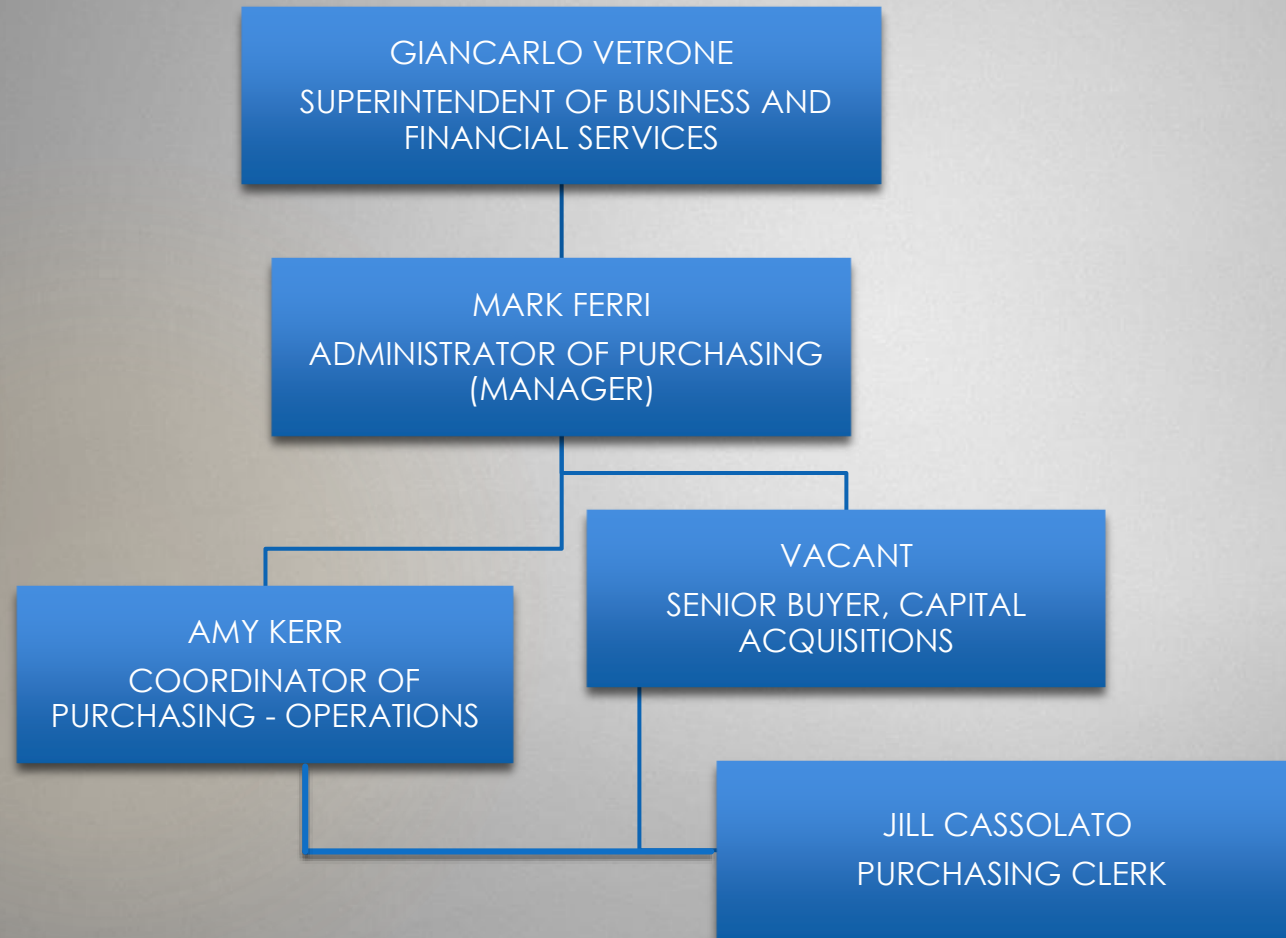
GIANCARLO VETRONE
SUPERINTENDENT OF BUSINESS AND FINANCIAL SERVICES

MARK FERRI
ADMINISTRATOR OF PURCHASING (MANAGER)

VACANT
SENIOR BUYER, CAPITAL ACQUISITIONS

AMY KERR
COORDINATOR OF PURCHASING - OPERATIONS

JILL CASSOLATO
PURCHASING CLERK